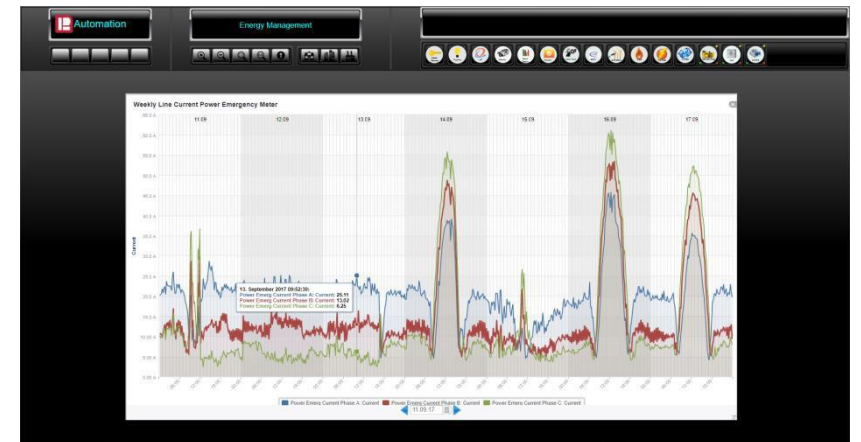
Automation

Energy Management

Weekly Line Current Power Emergency Meter

11.09

12.09

13.09

14.09

15.09

16.09

17.09

Current

13. September 2017 09:52:30
Power Emerg Current Phase A: Current: 25.11
Power Emerg Current Phase B: Current: 13.02
Power Emerg Current Phase C: Current: 6.25

Power Emerg Current Phase A: Current
Power Emerg Current Phase B: Current
Power Emerg Current Phase C: Current

11.09.17